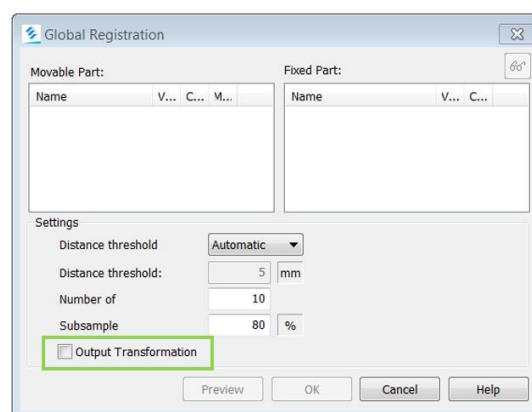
Global Registration

Movable Part:

| Name | V... | C... | M... |
|---|---|---|---|

Fixed Part:

| Name | V... | C... |
|---|---|---|

Settings

Distance threshold Automatic

Distance threshold: 5 mm

Number of 10

Subsample 80 %

Output Transformation

Preview OK Cancel Help